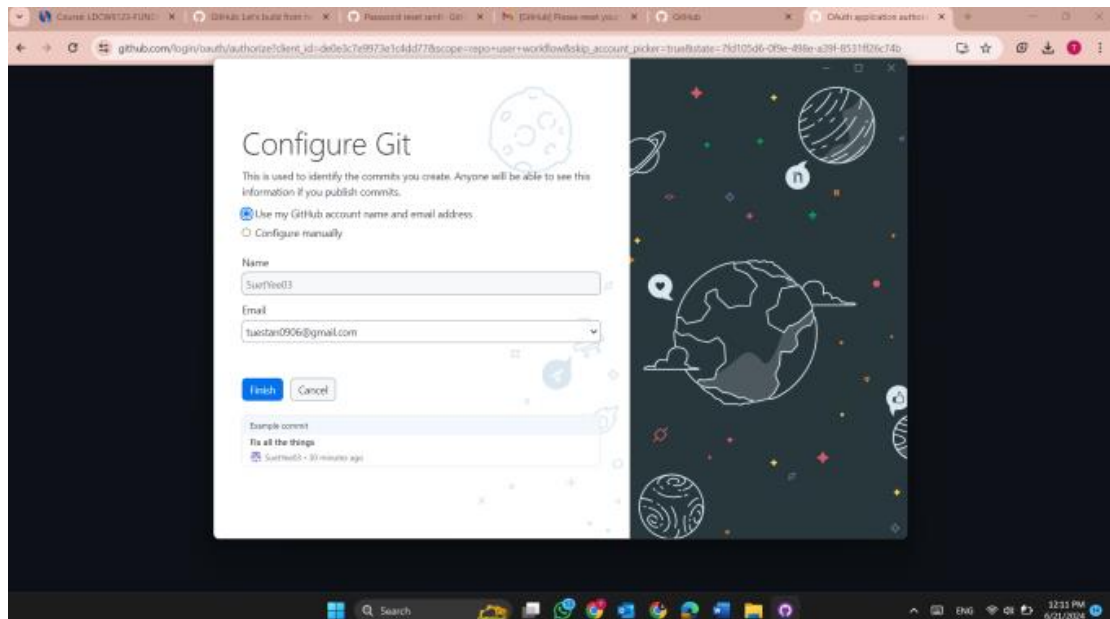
Course: LDCW6123 FUND | GitHub: Let's build from h | Password reset sent · Git | [GitHub] Please reset your | GitHub | OAuth application autho

github.com/login/oauth/authorize?client_id=de0e3c7e9973e1c4dd77&scope=repo+user+workflow&skip_account_picker=true&state=7fd105d6-0f9e-498e-a39f-8531ff26c74b

Configure Git

This is used to identify the commits you create. Anyone will be able to see this information if you publish commits.

Use my GitHub account name and email address

Configure manually

Name

SuetYee03

Email

tuestan0906@gmail.com

Finish Cancel

Example commit

Fix all the things

SuetYee03 • 30 minutes ago

Search

ENG

12:11 PM
6/21/2024